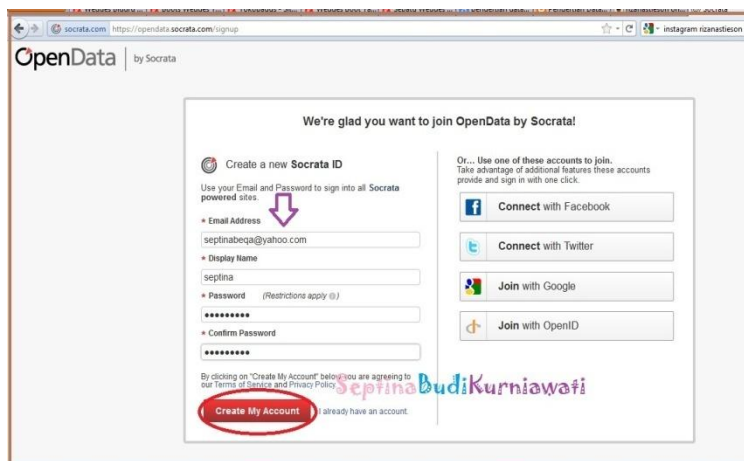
socrata.com https://opendata.socrata.com/signup

instagram rizanastieson

OpenData | by Socrata

We're glad you want to join OpenData by Socrata!

Create a new Socrata ID

Use your Email and Password to sign into all Socrata powered sites.

* Email Address

septinabeqa@yahoo.com

* Display Name

septina

* Password (Restrictions apply)

•••••••••

* Confirm Password

•••••••••

By clicking on "Create My Account" below you are agreeing to our Terms of Service and Privacy Policy.

SeptinaBudiKurniawati

Create My Account

I already have an account.

Or... Use one of these accounts to join.
Take advantage of additional features these accounts provide and sign in with one click.

Connect with Facebook

Connect with Twitter

Join with Google

Join with OpenID